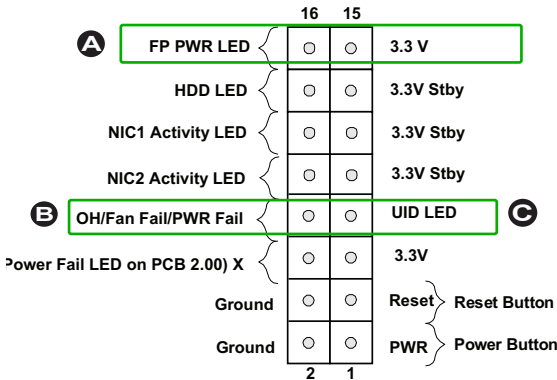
16 15

A FP PWR LED 3.3 V

HDD LED 3.3V Stby

NIC1 Activity LED 3.3V Stby

NIC2 Activity LED 3.3V Stby

B OH/Fan Fail/PWR Fail UID LED C

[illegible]ower Fail LED on PCB 2.00) X 3.3V

Ground Reset Reset Button

Ground PWR Power Button

2 1